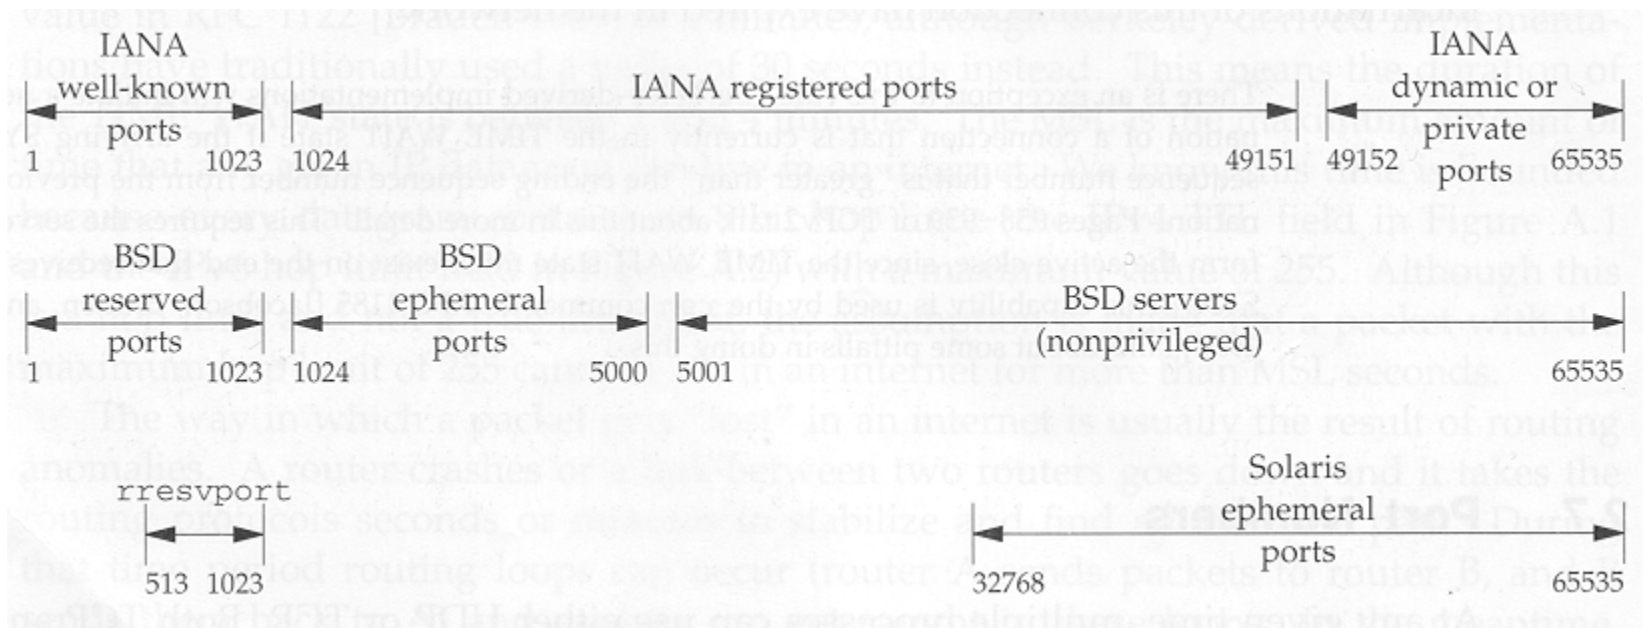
IANA well-known ports

1 1023

IANA registered ports

1024 49151

IANA dynamic or private ports

49152 65535

BSD reserved ports

1 1023

BSD ephemeral ports

1024 5000

BSD servers (nonprivileged)

5001 65535

rresvport

513 1023

Solaris ephemeral ports

32768 65535